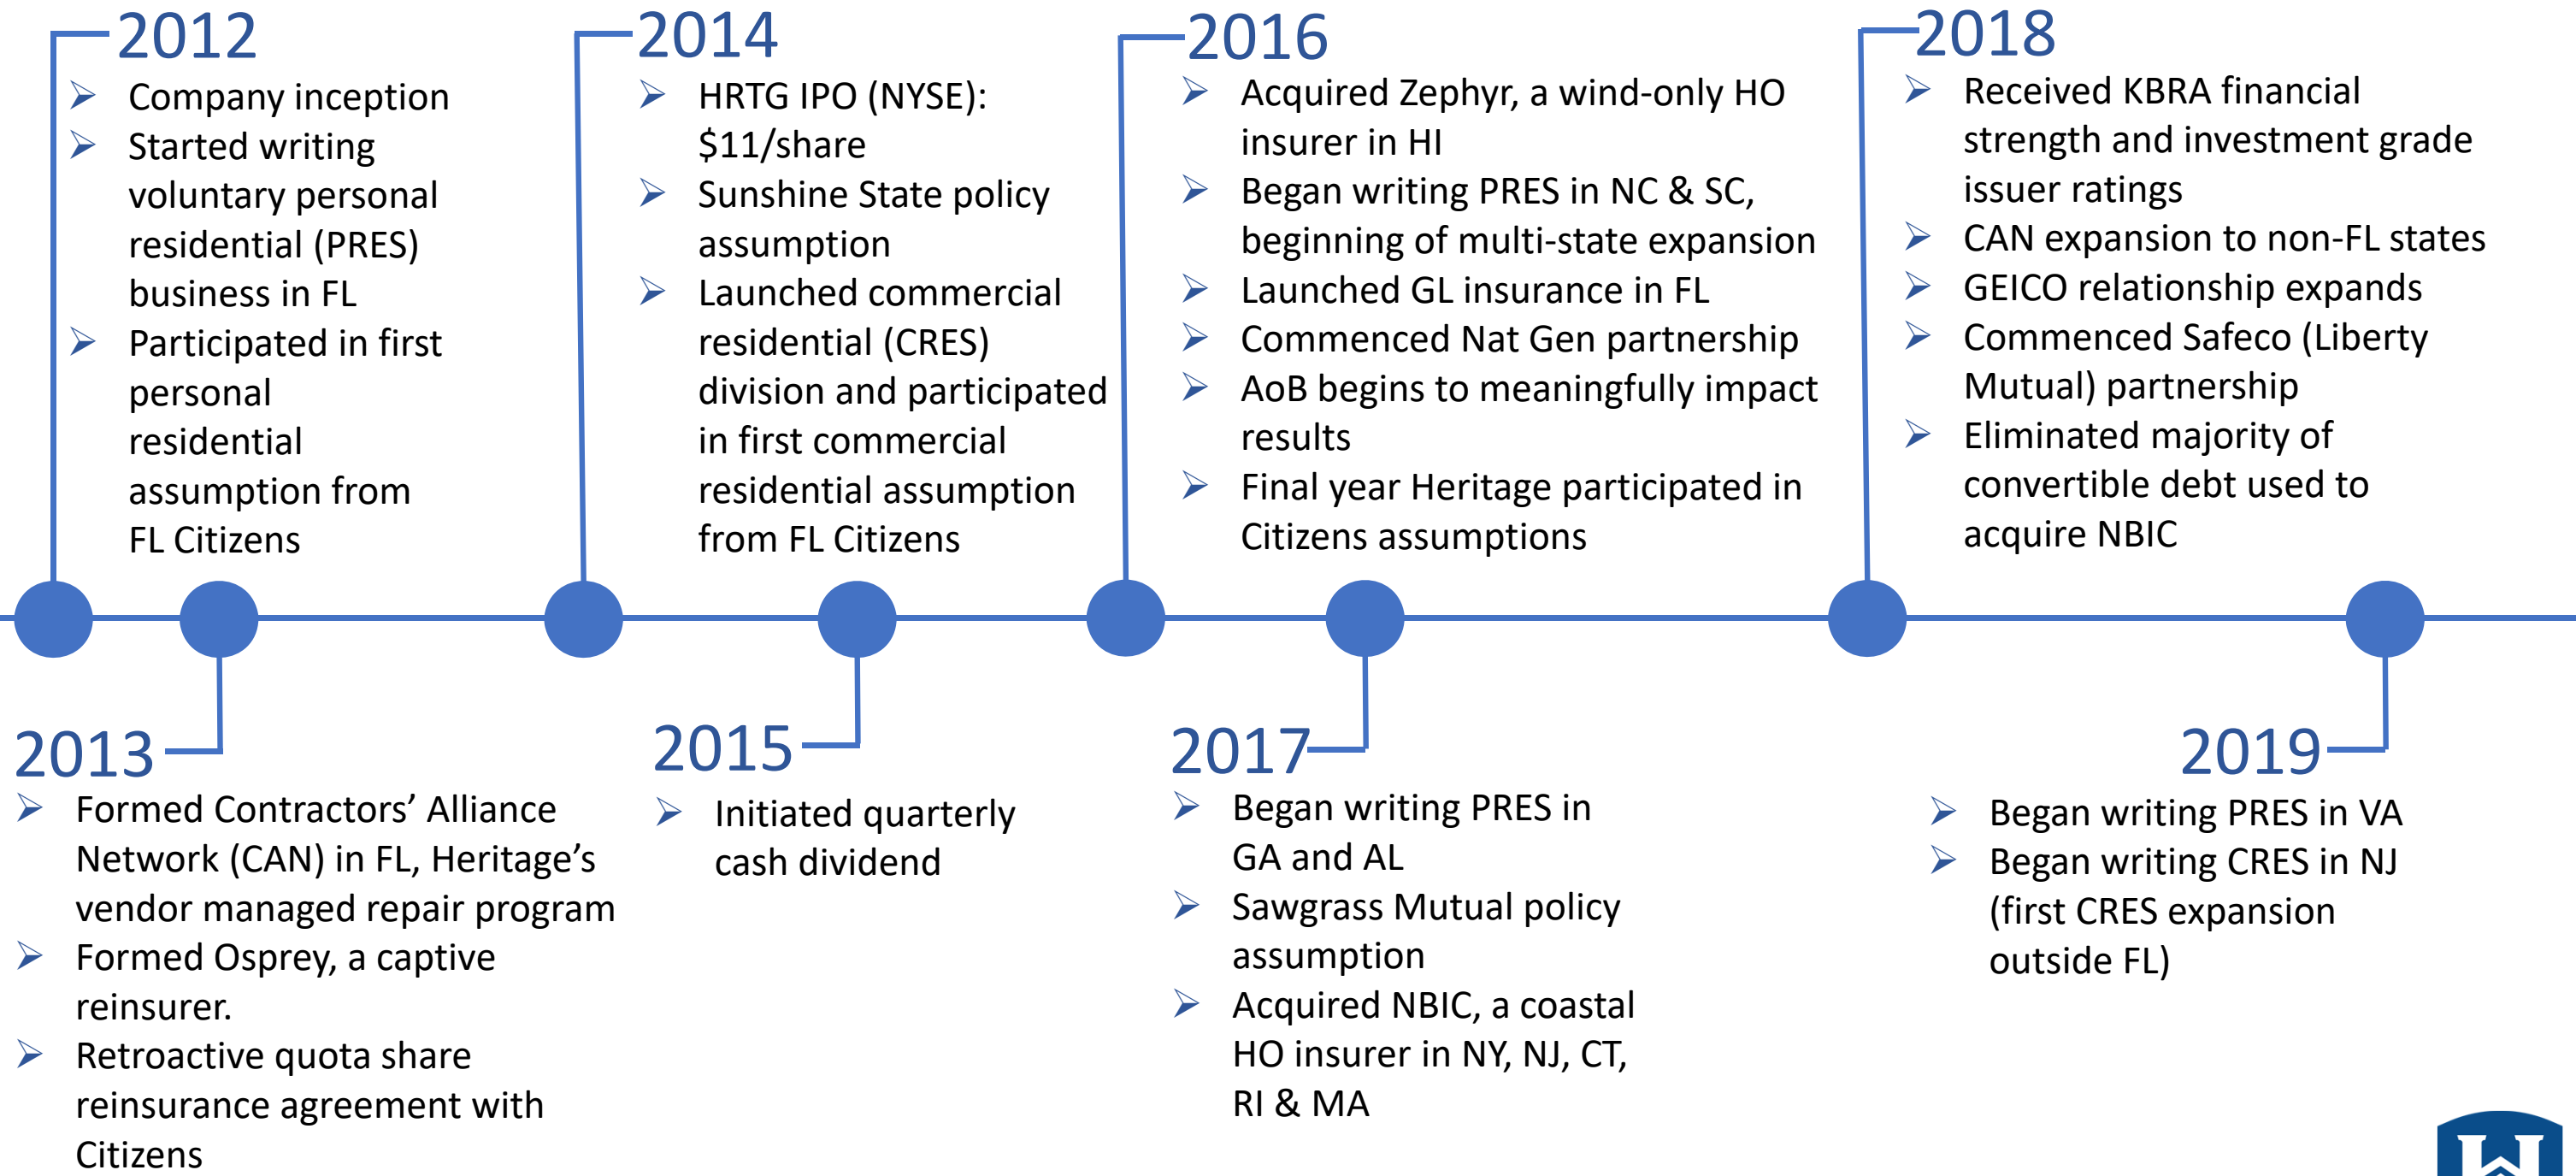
2012
- Company inception
- Started writing voluntary personal residential (PRES) business in FL
- Participated in first personal residential assumption from FL Citizens

2014
- HRTG IPO (NYSE): \$11/share
- Sunshine State policy assumption
- Launched commercial residential (CRES) division and participated in first commercial residential assumption from FL Citizens

2016
- Acquired Zephyr, a wind-only HO insurer in HI
- Began writing PRES in NC & SC, beginning of multi-state expansion
- Launched GL insurance in FL
- Commenced Nat Gen partnership
- AoB begins to meaningfully impact results
- Final year Heritage participated in Citizens assumptions

2018
- Received KBRA financial strength and investment grade issuer ratings
- CAN expansion to non-FL states
- GEICO relationship expands
- Commenced Safeco (Liberty Mutual) partnership
- Eliminated majority of convertible debt used to acquire NBIC

2013
- Formed Contractors’ Alliance Network (CAN) in FL, Heritage’s vendor managed repair program
- Formed Osprey, a captive reinsurer.
- Retroactive quota share reinsurance agreement with Citizens

2015
- Initiated quarterly cash dividend

2017
- Began writing PRES in GA and AL
- Sawgrass Mutual policy assumption
- Acquired NBIC, a coastal HO insurer in NY, NJ, CT, RI & MA

2019
- Began writing PRES in VA
- Began writing CRES in NJ (first CRES expansion outside FL)